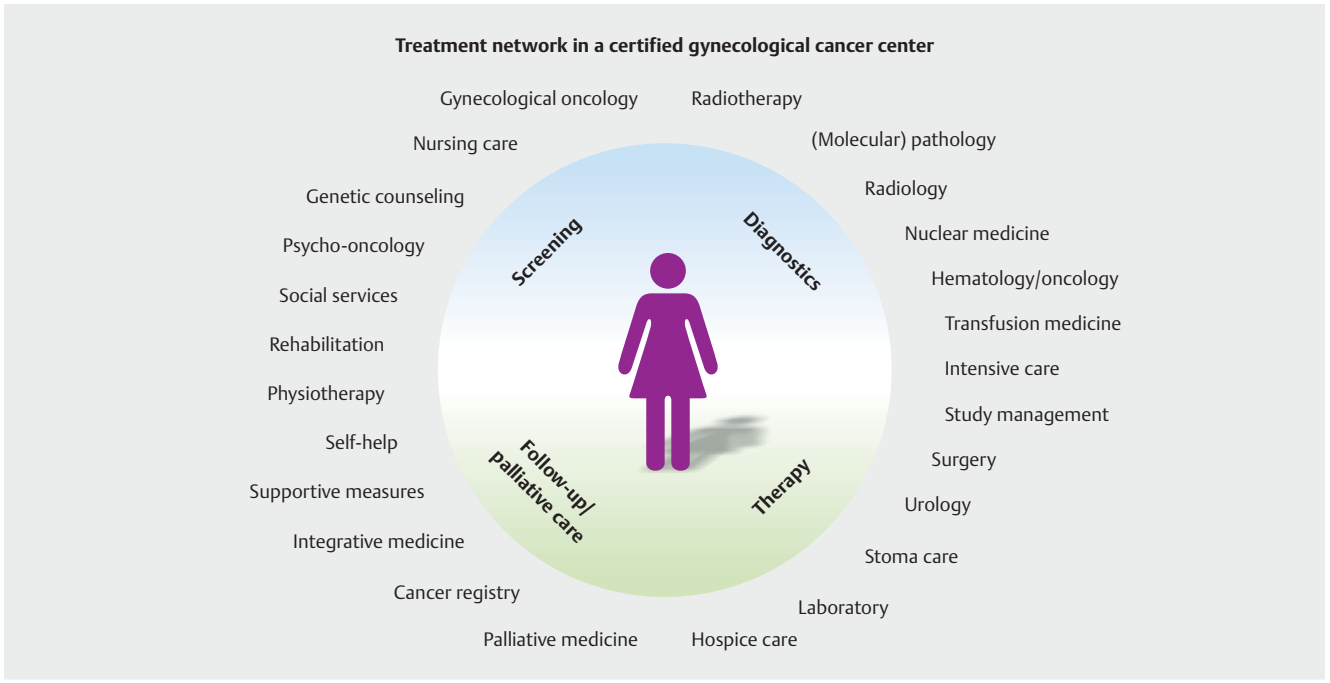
Treatment network in a certified gynecological cancer center

Gynecological oncology

Radiotherapy

Nursing care

(Molecular) pathology

Genetic counseling

Radiology

Psycho-oncology

Nuclear medicine

Social services

Hematology/oncology

Transfusion medicine

Rehabilitation

Intensive care

Physiotherapy

Study management

Self-help

Surgery

Supportive measures

Urology

Integrative medicine

Stoma care

Cancer registry

Laboratory

Palliative medicine

Hospice care

Screening

Diagnostics

Follow-up/ Palliative care

Therapy